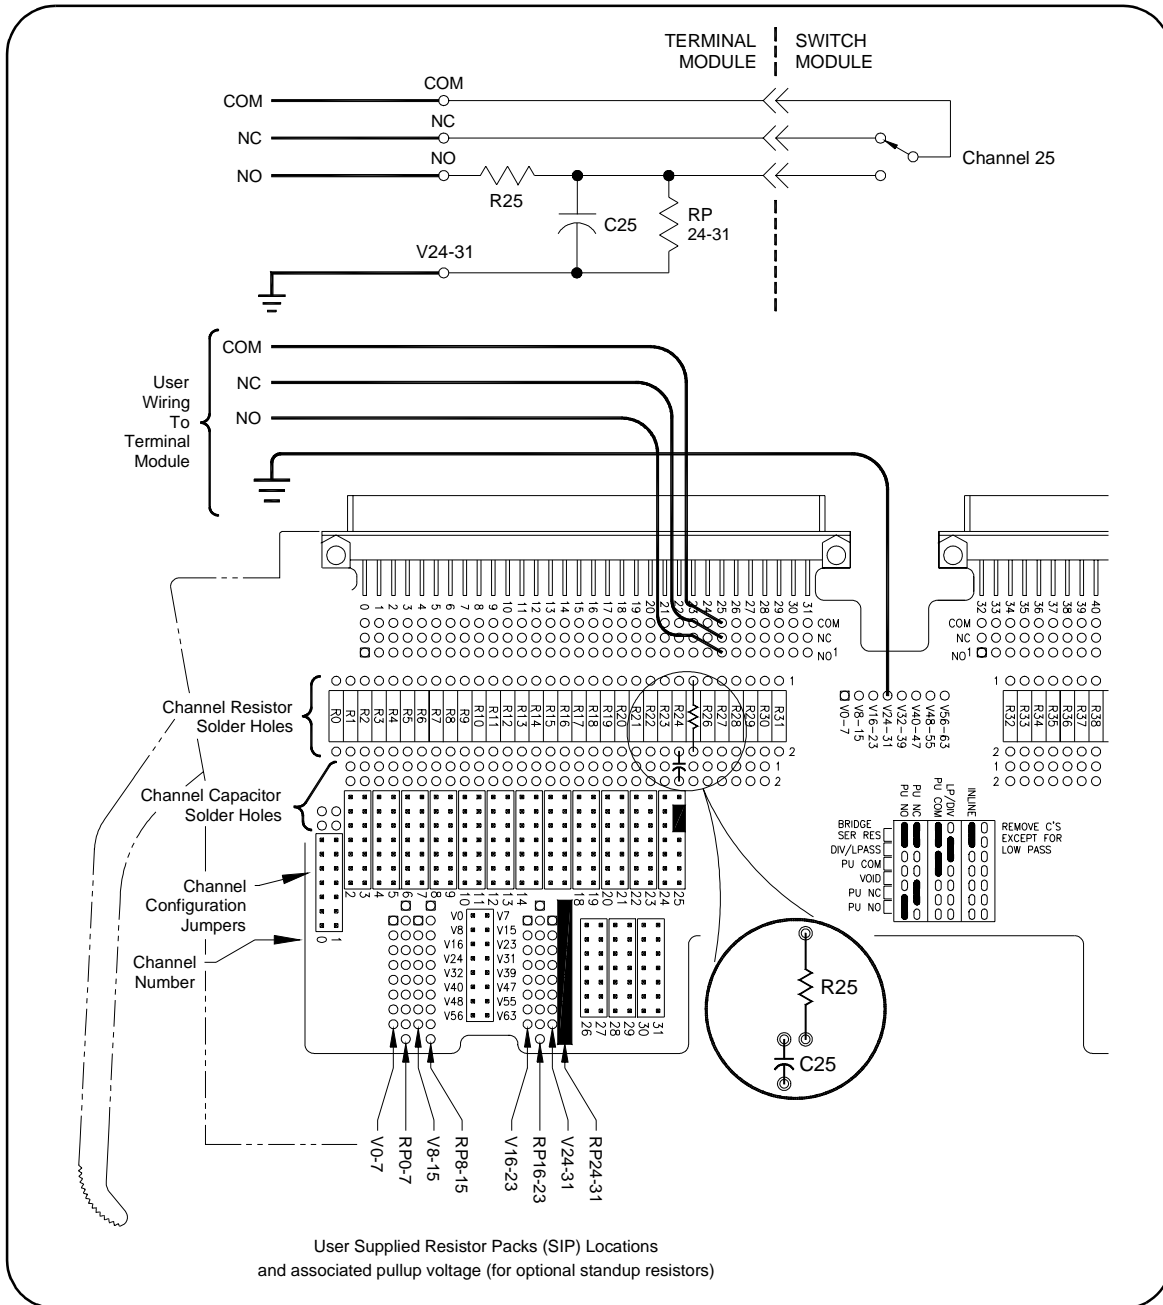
TERMINAL MODULE
SWITCH MODULE

COM
COM
NC
NC
NO
NO
R25
C25
RP 24-31
V24-31
Channel 25

User Wiring To Terminal Module
COM
NC
NO

0 1 2 3 4 5 6 7 8 9 10 11 12 13 14 15 16 17 18 19 20 21 22 23 24 25 26 27 28 29 30 31
COM
NC
NO$^1$

32 33 34 35 36 37 38 39 40
COM
NC
NO$^1$

R0 R1 R2 R3 R4 R5 R6 R7 R8 R9 R10 R11 R12 R13 R14 R15 R16 R17 R18 R19 R20 R21 R22 R23 R24 R26 R27 R28 R29 R30 R31
1
2
1
2

V0-7 V8-15 V16-23 V24-31 V32-39 V40-47 V48-55 V56-63

1
R32 R33 R34 R35 R36 R37 R38
2
1
2

Channel Resistor Solder Holes
Channel Capacitor Solder Holes
Channel Configuration Jumpers
Channel Number

0 1 2 3 4 5 6 7 8 9 10 11 12 13 14 15 16 17 18 19 20 21 22 23 24 25
26 27 28 29 30 31

V0 V7
V8 V15
V16 V23
V24 V31
V32 V39
V40 V47
V48 V55
V56 V63

PU NO
PU NC
PU COM
LP/DIV
INLINE
BRIDGE
SER RES
DIV/LPASS
PU COM
VOID
PU NC
PU NO
REMOVE C'S EXCEPT FOR LOW PASS

R25
C25

V0-7
RP0-7
V8-15
RP8-15
V16-23
RP16-23
V24-31
RP24-31

User Supplied Resistor Packs (SIP) Locations and associated pullup voltage (for optional standup resistors)